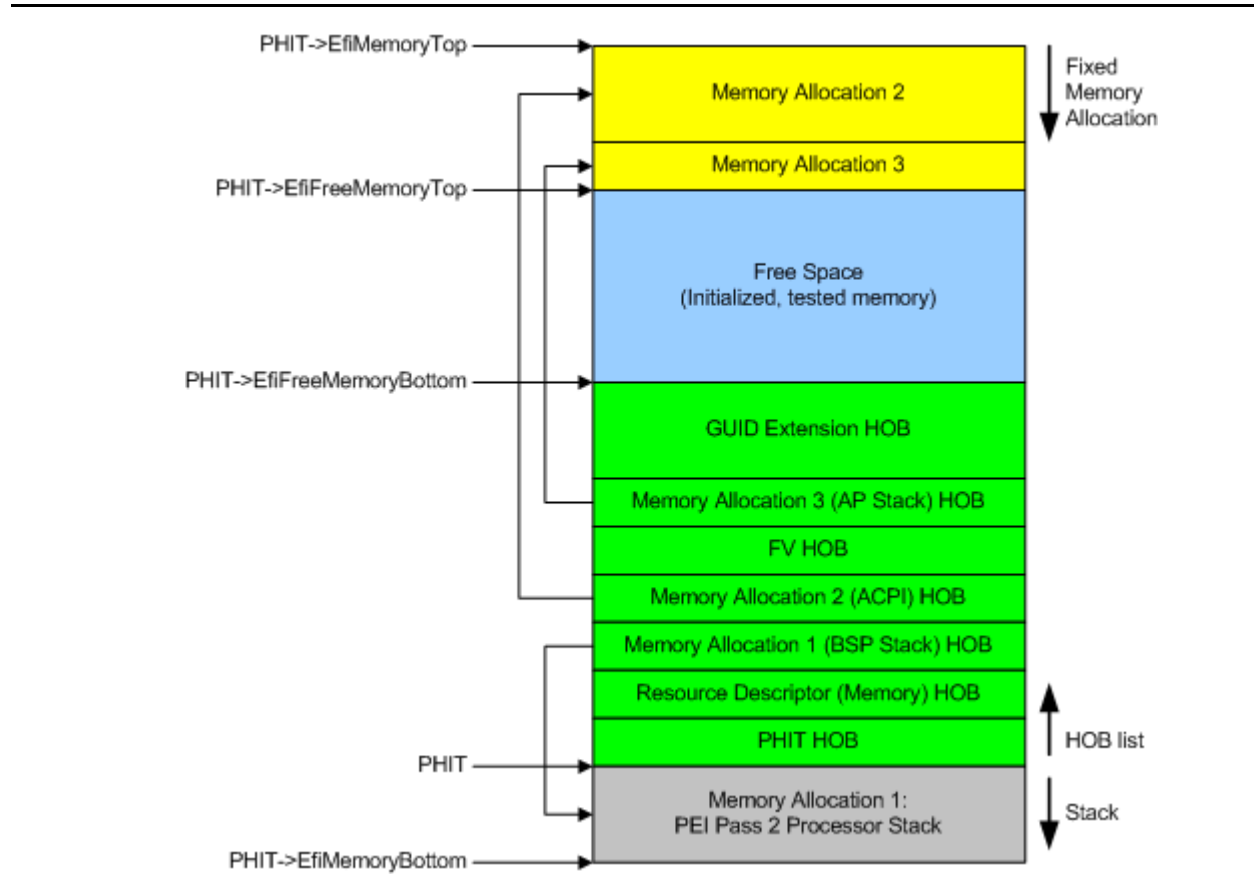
PHIT->EfiMemoryTop

Memory Allocation 2

Fixed Memory Allocation

Memory Allocation 3

PHIT->EfiFreeMemoryTop

Free Space
(Initialized, tested memory)

PHIT->EfiFreeMemoryBottom

GUID Extension HOB

Memory Allocation 3 (AP Stack) HOB

FV HOB

Memory Allocation 2 (ACPI) HOB

Memory Allocation 1 (BSP Stack) HOB

Resource Descriptor (Memory) HOB

HOB list

PHIT HOB

PHIT

Memory Allocation 1:
PEI Pass 2 Processor Stack

Stack

PHIT->EfiMemoryBottom